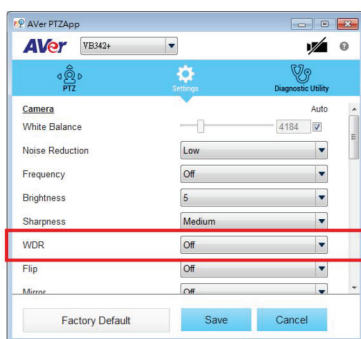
AVer PTZApp

AVer VB342+

PTZ

Settings

Diagnostic Utility

Camera

Auto

White Balance

4184

Noise Reduction

Low

Frequency

Off

Brightness

5

Sharpness

Medium

WDR

Off

Flip

Off

Mirror

Off

Factory Default

Save

Cancel